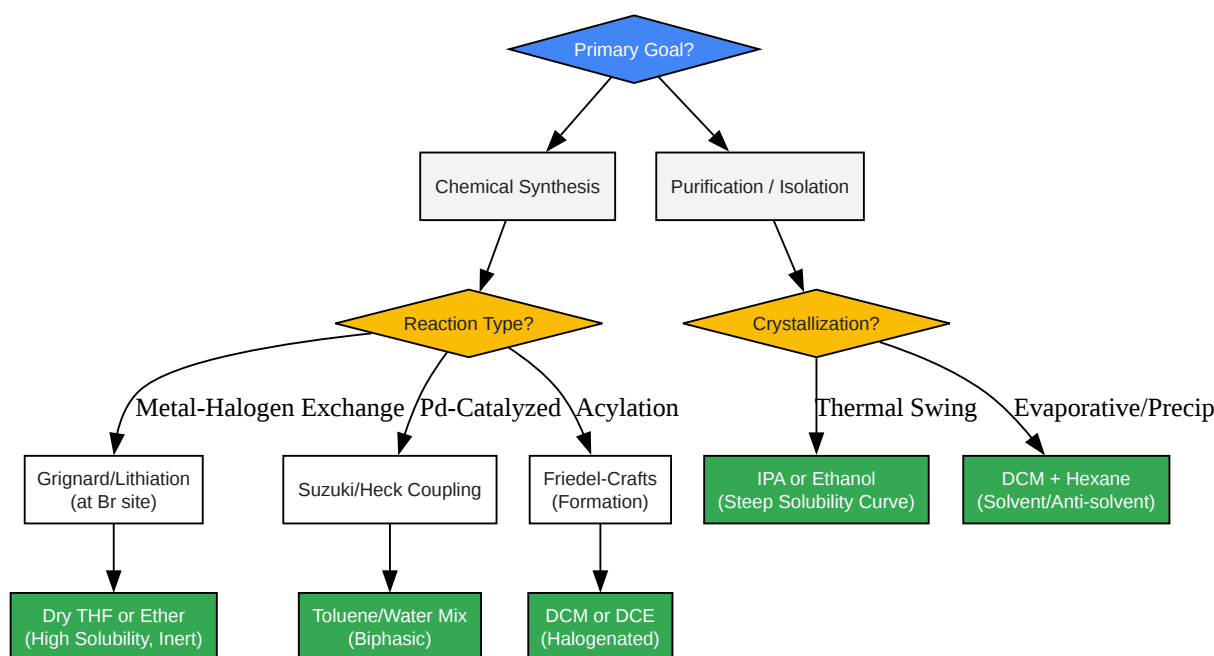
Primary Goal?

Chemical Synthesis

Purification / Isolation

Reaction Type?

Crystallization?

Metal-Halogen Exchange

Pd-Catalyzed

Acylation

Thermal Swing

Evaporative/Precip

Grignard/Lithiation (at Br site)

Suzuki/Heck Coupling

Friedel-Crafts (Formation)

IPA or Ethanol (Steep Solubility Curve)

DCM + Hexane (Solvent/Anti-solvent)

Dry THF or Ether (High Solubility, Inert)

Toluene/Water Mix (Biphasic)

DCM or DCE (Halogenated)